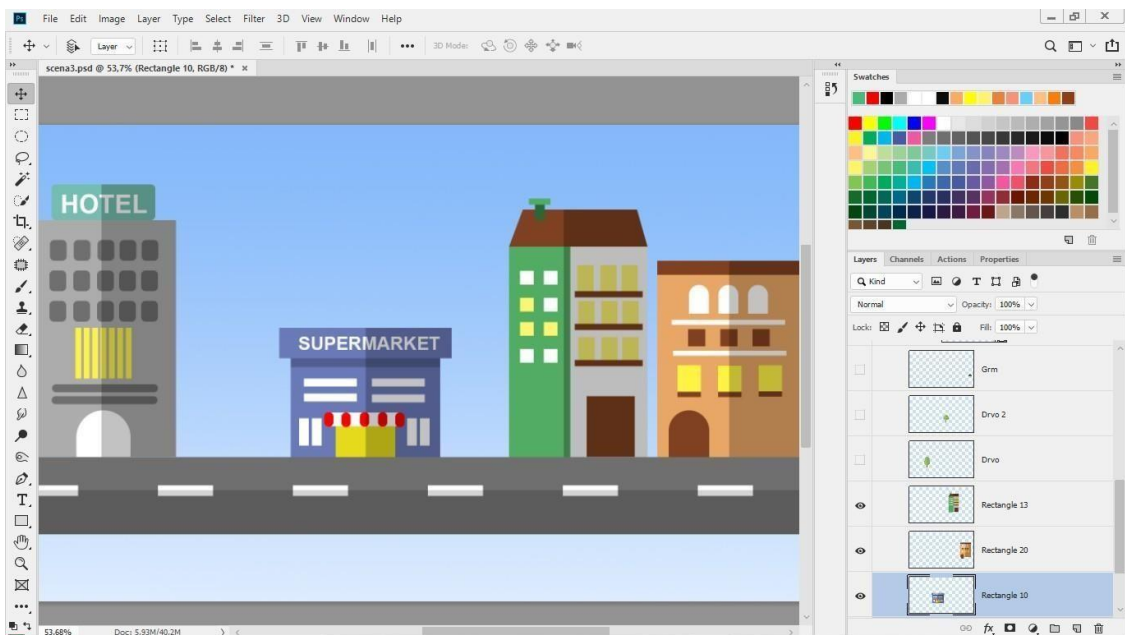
Ps File Edit Image Layer Type Select Filter 3D View Window Help

Layer 3D Mode:

scena3.psd @ 53,7% (Rectangle 10, RGB/8) * ×

HOTEL

SUPERMARKET

Swatches

Layers Channels Actions Properties

Kind

Normal Opacity: 100%

Lock: Fill: 100%

Grm

Drvo 2

Drvo

Rectangle 13

Rectangle 20

Rectangle 10

53,68% Doc: 5,93M/40,2M

fx